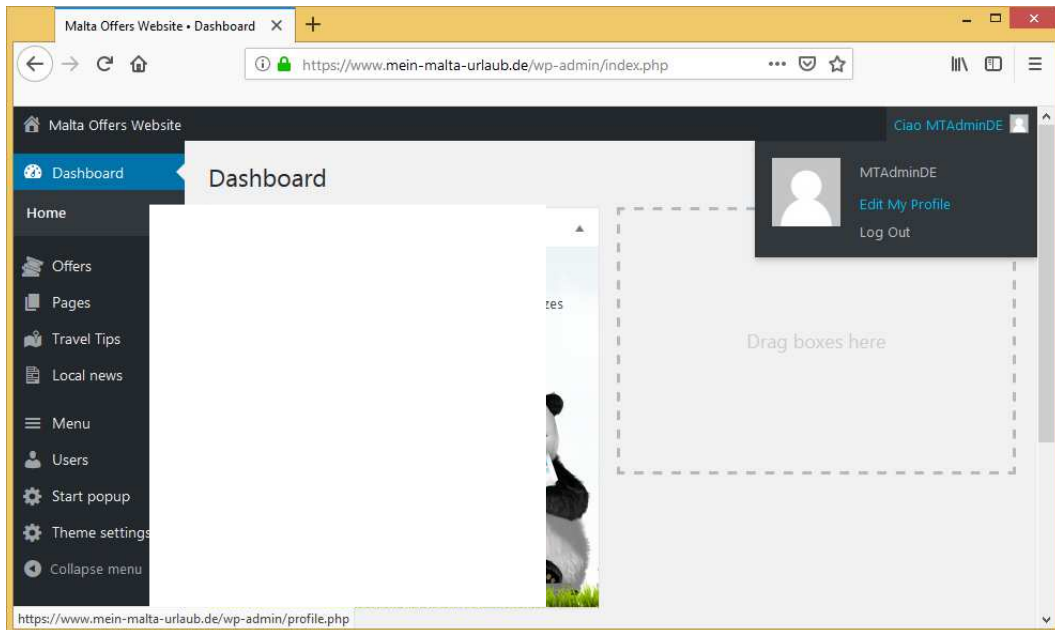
Malta Offers Website • Dashboard ×

https://www.mein-malta-urlaub.de/wp-admin/index.php

Malta Offers Website

Ciao MTAdminDE

Dashboard

Home

Offers

Pages

Travel Tips

Local news

Menu

Users

Start popup

Theme settings

Collapse menu

Dashboard

zes

Drag boxes here

MTAdminDE

Edit My Profile

Log Out

https://www.mein-malta-urlaub.de/wp-admin/profile.php